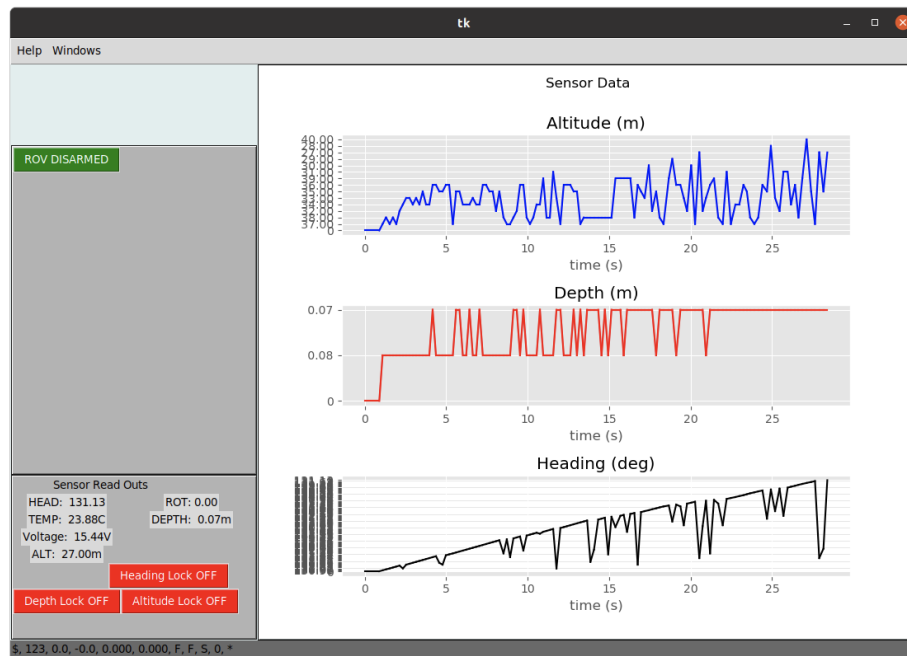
tk

Help Windows

ROV DISARMED

Sensor Read Outs
HEAD: 131.13
ROT: 0.00
TEMP: 23.88C
DEPTH: 0.07m
Voltage: 15.44V
ALT: 27.00m

Heading Lock OFF
Depth Lock OFF
Altitude Lock OFF

Sensor Data

Altitude (m)
40.00
29.00
27.00
30.00
28.00
36.00
35.00
34.00
33.00
38.00
37.00
0
0 5 10 15 20 25
time (s)

Depth (m)
0.07
0.08
0
0 5 10 15 20 25
time (s)

Heading (deg)
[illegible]
0 5 10 15 20 25
time (s)

$, 123, 0.0, -0.0, 0.000, 0.000, F, F, S, 0, *